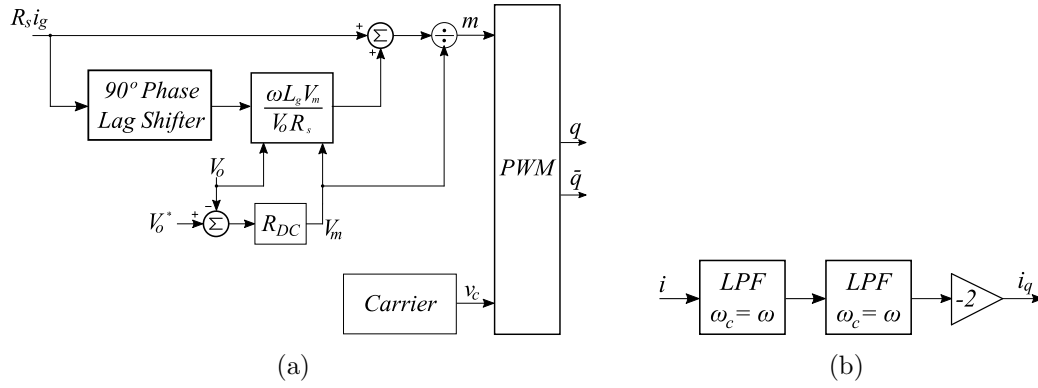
$R_s i_g$

+

+

$\Sigma$

$\div$

$m$

$90^o$ Phase Lag Shifter

$\frac{\omega L_g V_m}{V_o R_s}$

$V_o$

$V_o^*$

+

−

$\Sigma$

$R_{DC}$

$V_m$

PWM

$q$

$\bar{q}$

Carrier

$v_c$

(a)

$i$

LPF
$\omega_c = \omega$

LPF
$\omega_c = \omega$

-2

$i_q$

(b)